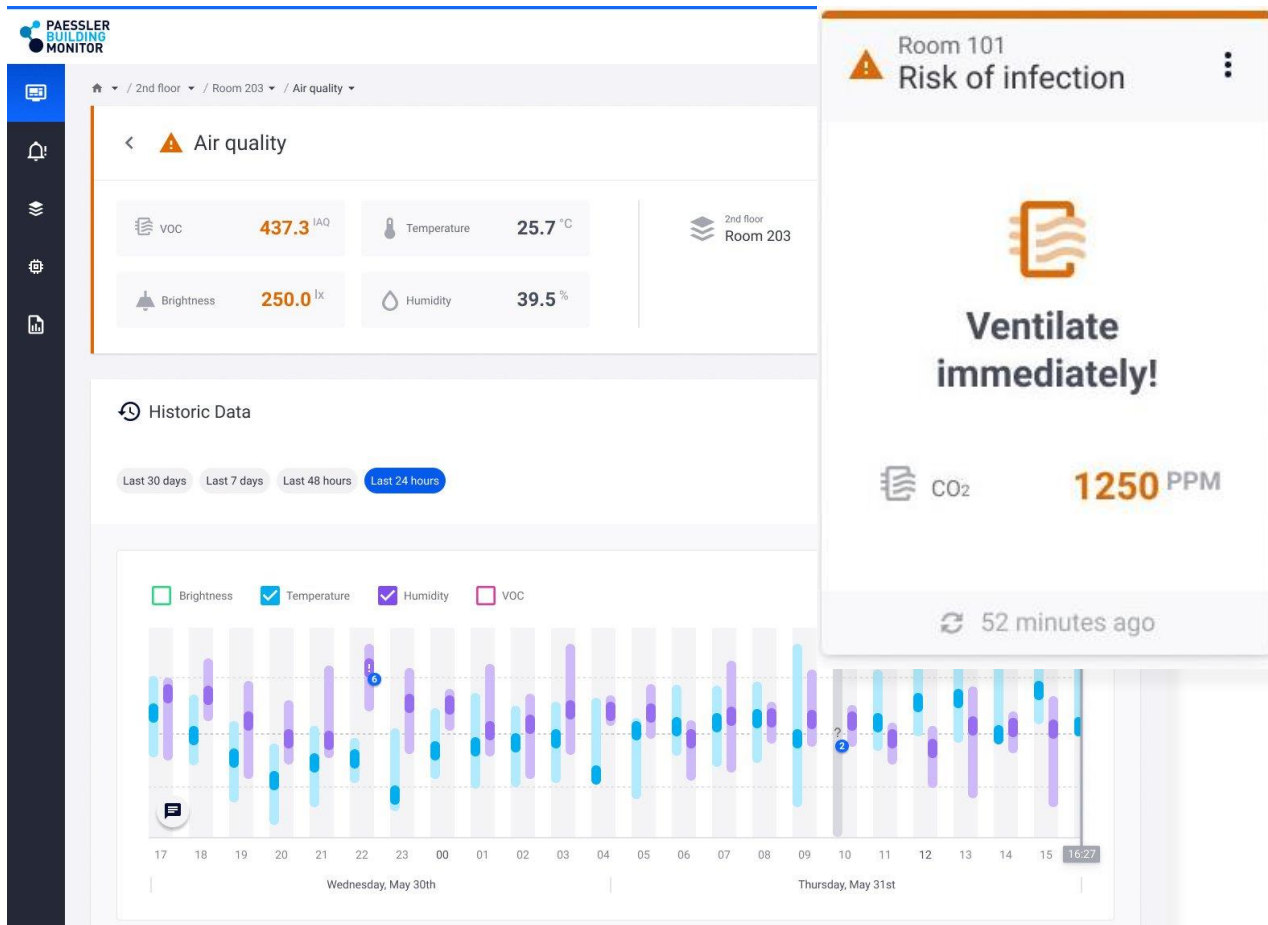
PAESSLER BUILDING MONITOR

/ 2nd floor / Room 203 / Air quality

Air quality

VOC 437.3 IAQ
Temperature 25.7 °C
Brightness 250.0 lx
Humidity 39.5 %

2nd floor
Room 203

Historic Data

Last 30 days Last 7 days Last 48 hours Last 24 hours

Brightness Temperature Humidity VOC

6
?
2

17 18 19 20 21 22 23 00 01 02 03 04 05 06 07 08 09 10 11 12 13 14 15 16:27

Wednesday, May 30th
Thursday, May 31st

Room 101
Risk of infection

Ventilate immediately!

$CO_2$ 1250 PPM

52 minutes ago